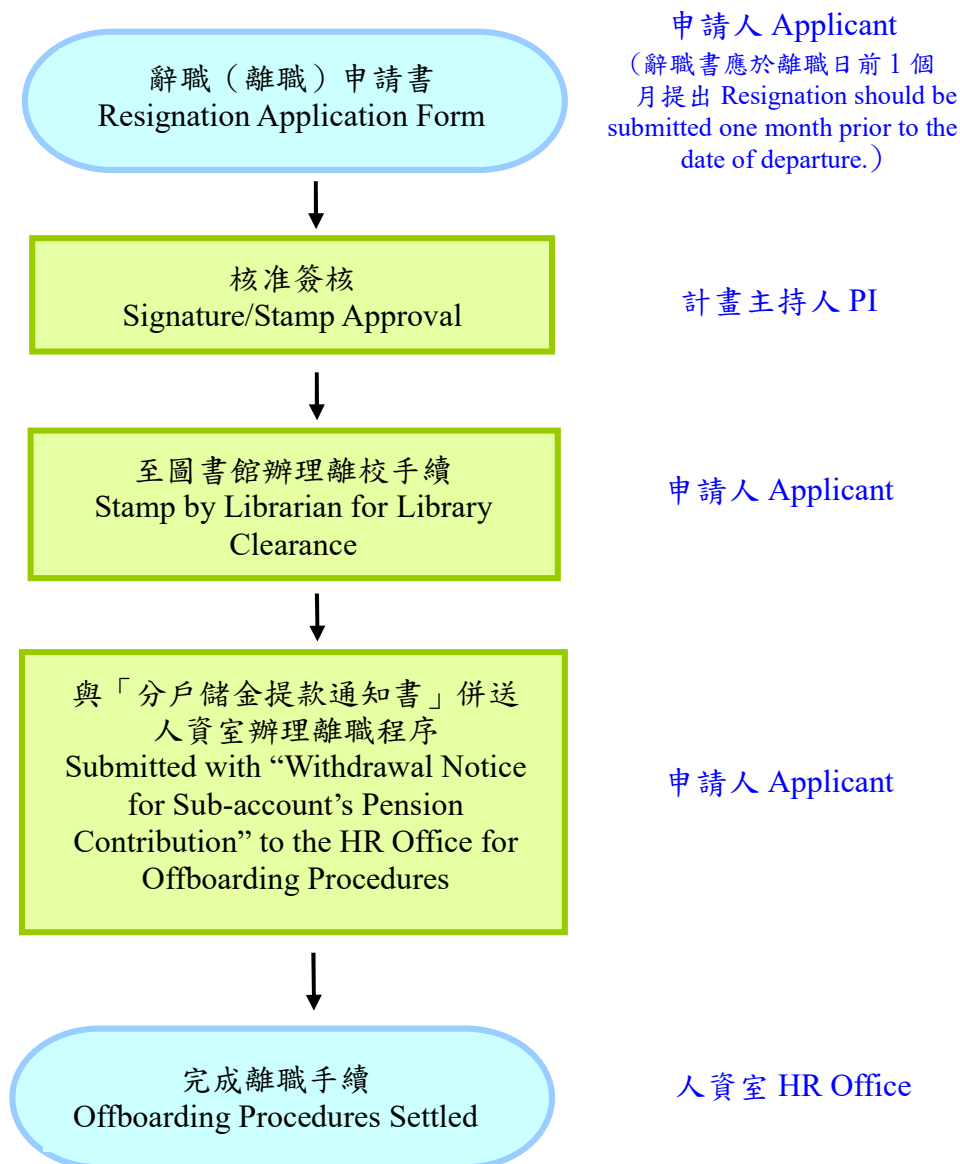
辭職（離職）申請書
Resignation Application Form

申請人 Applicant
（辭職書應於離職日前 1 個月提出 Resignation should be submitted one month prior to the date of departure.）

核准簽核
Signature/Stamp Approval

計畫主持人 PI

至圖書館辦理離校手續
Stamp by Librarian for Library Clearance

申請人 Applicant

與「分戶儲金提款通知書」併送人資室辦理離職程序
Submitted with “Withdrawal Notice for Sub-account’s Pension Contribution” to the HR Office for Offboarding Procedures

申請人 Applicant

完成離職手續
Offboarding Procedures Settled

人資室 HR Office